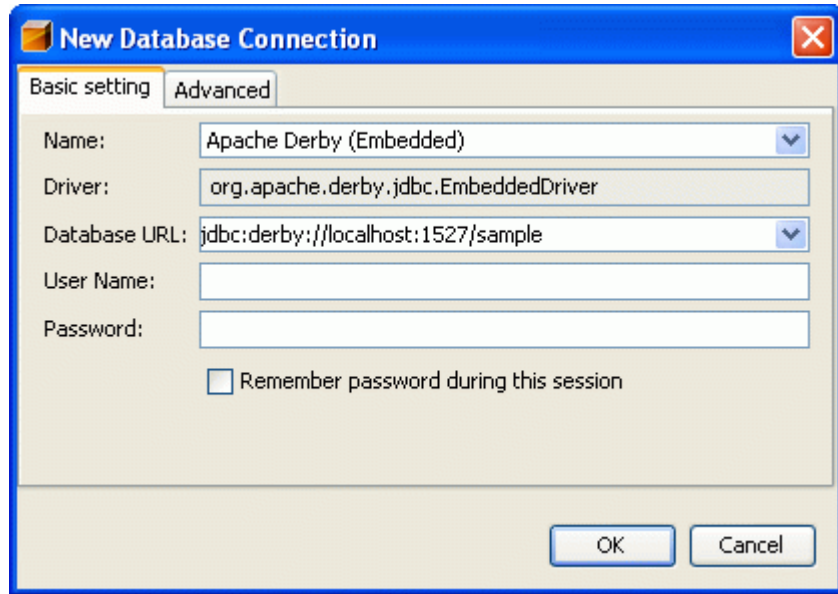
New Database Connection

Basic setting | Advanced

Name: Apache Derby (Embedded)

Driver: org.apache.derby.jdbc.EmbeddedDriver

Database URL: jdbc:derby://localhost:1527/sample

User Name:

Password:

Remember password during this session

OK

Cancel